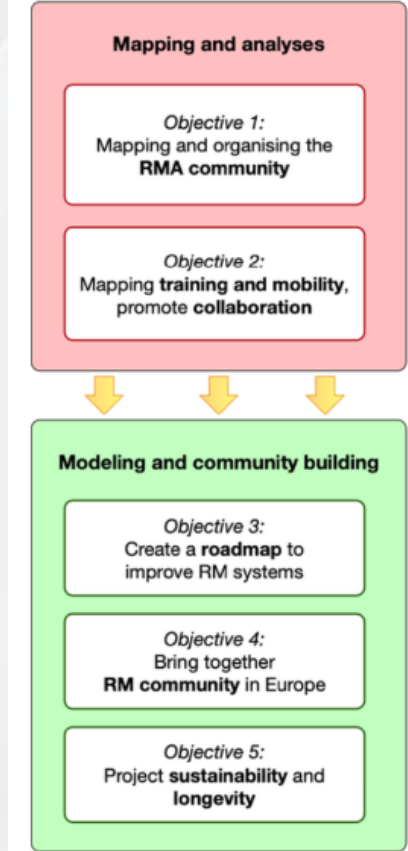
Mapping and analyses

Objective 1:
Mapping and organising the RMA community

Objective 2:
Mapping training and mobility, promote collaboration

Modeling and community building

Objective 3:
Create a roadmap to improve RM systems

Objective 4:
Bring together RM community in Europe

Objective 5:
Project sustainability and longevity